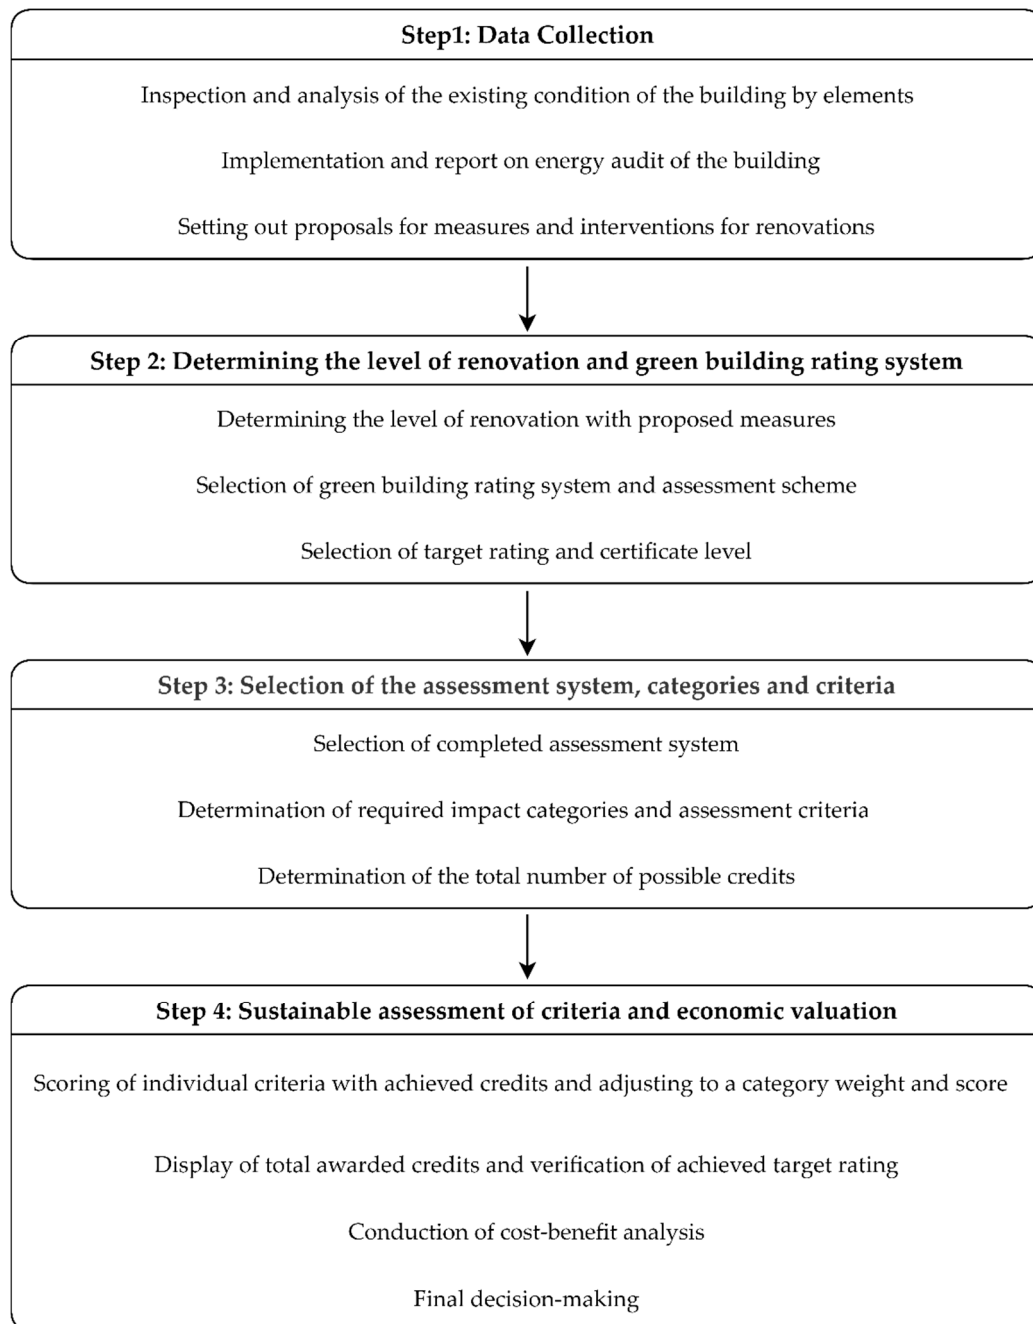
Step1: Data Collection

Inspection and analysis of the existing condition of the building by elements

Implementation and report on energy audit of the building

Setting out proposals for measures and interventions for renovations

Step 2: Determining the level of renovation and green building rating system

Determining the level of renovation with proposed measures

Selection of green building rating system and assessment scheme

Selection of target rating and certificate level

Step 3: Selection of the assessment system, categories and criteria

Selection of completed assessment system

Determination of required impact categories and assessment criteria

Determination of the total number of possible credits

Step 4: Sustainable assessment of criteria and economic valuation

Scoring of individual criteria with achieved credits and adjusting to a category weight and score

Display of total awarded credits and verification of achieved target rating

Conduction of cost-benefit analysis

Final decision-making